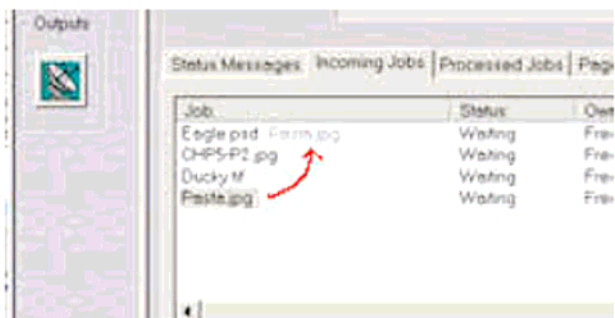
Outputs

Status Messages | Incoming Jobs | Processed Jobs | Pag

| Job | Status | Ow |
|---|---|---|
| Eagle.psd Pasta.jpg | Waiting | Fre |
| CHP5-P2.jpg | Waiting | Fre |
| Ducky.tif | Waiting | Fre |
| Pasta.jpg | Waiting | Fre |